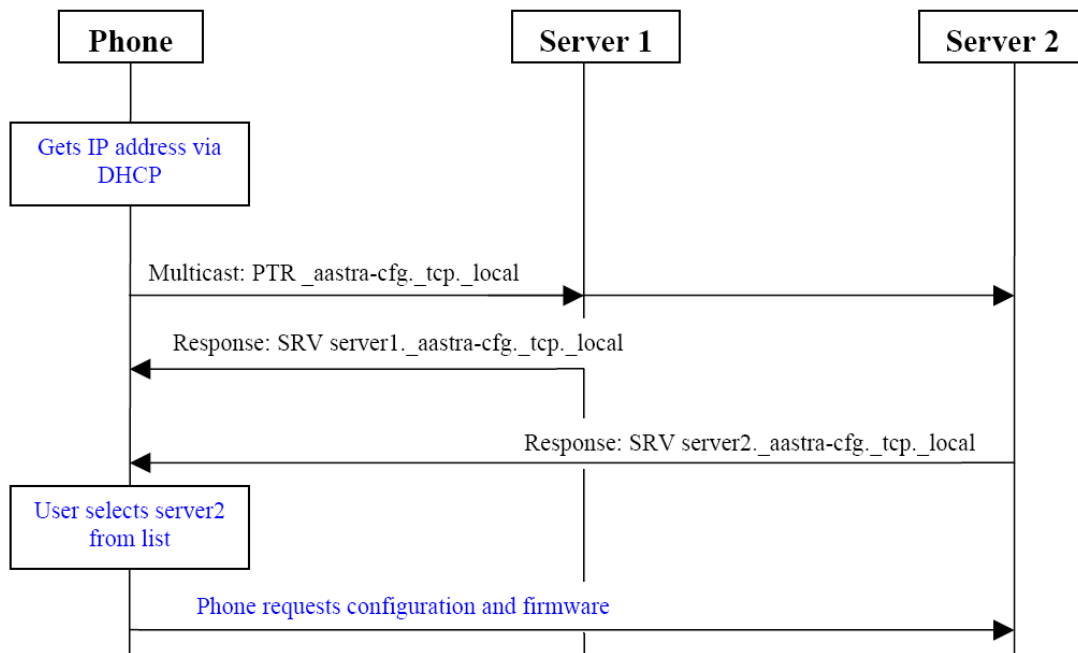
Phone

Server 1

Server 2

Gets IP address via DHCP

Multicast: PTR _aastra-cfg._tcp._local

Response: SRV server1._aastra-cfg._tcp._local

Response: SRV server2._aastra-cfg._tcp._local

User selects server2 from list

Phone requests configuration and firmware